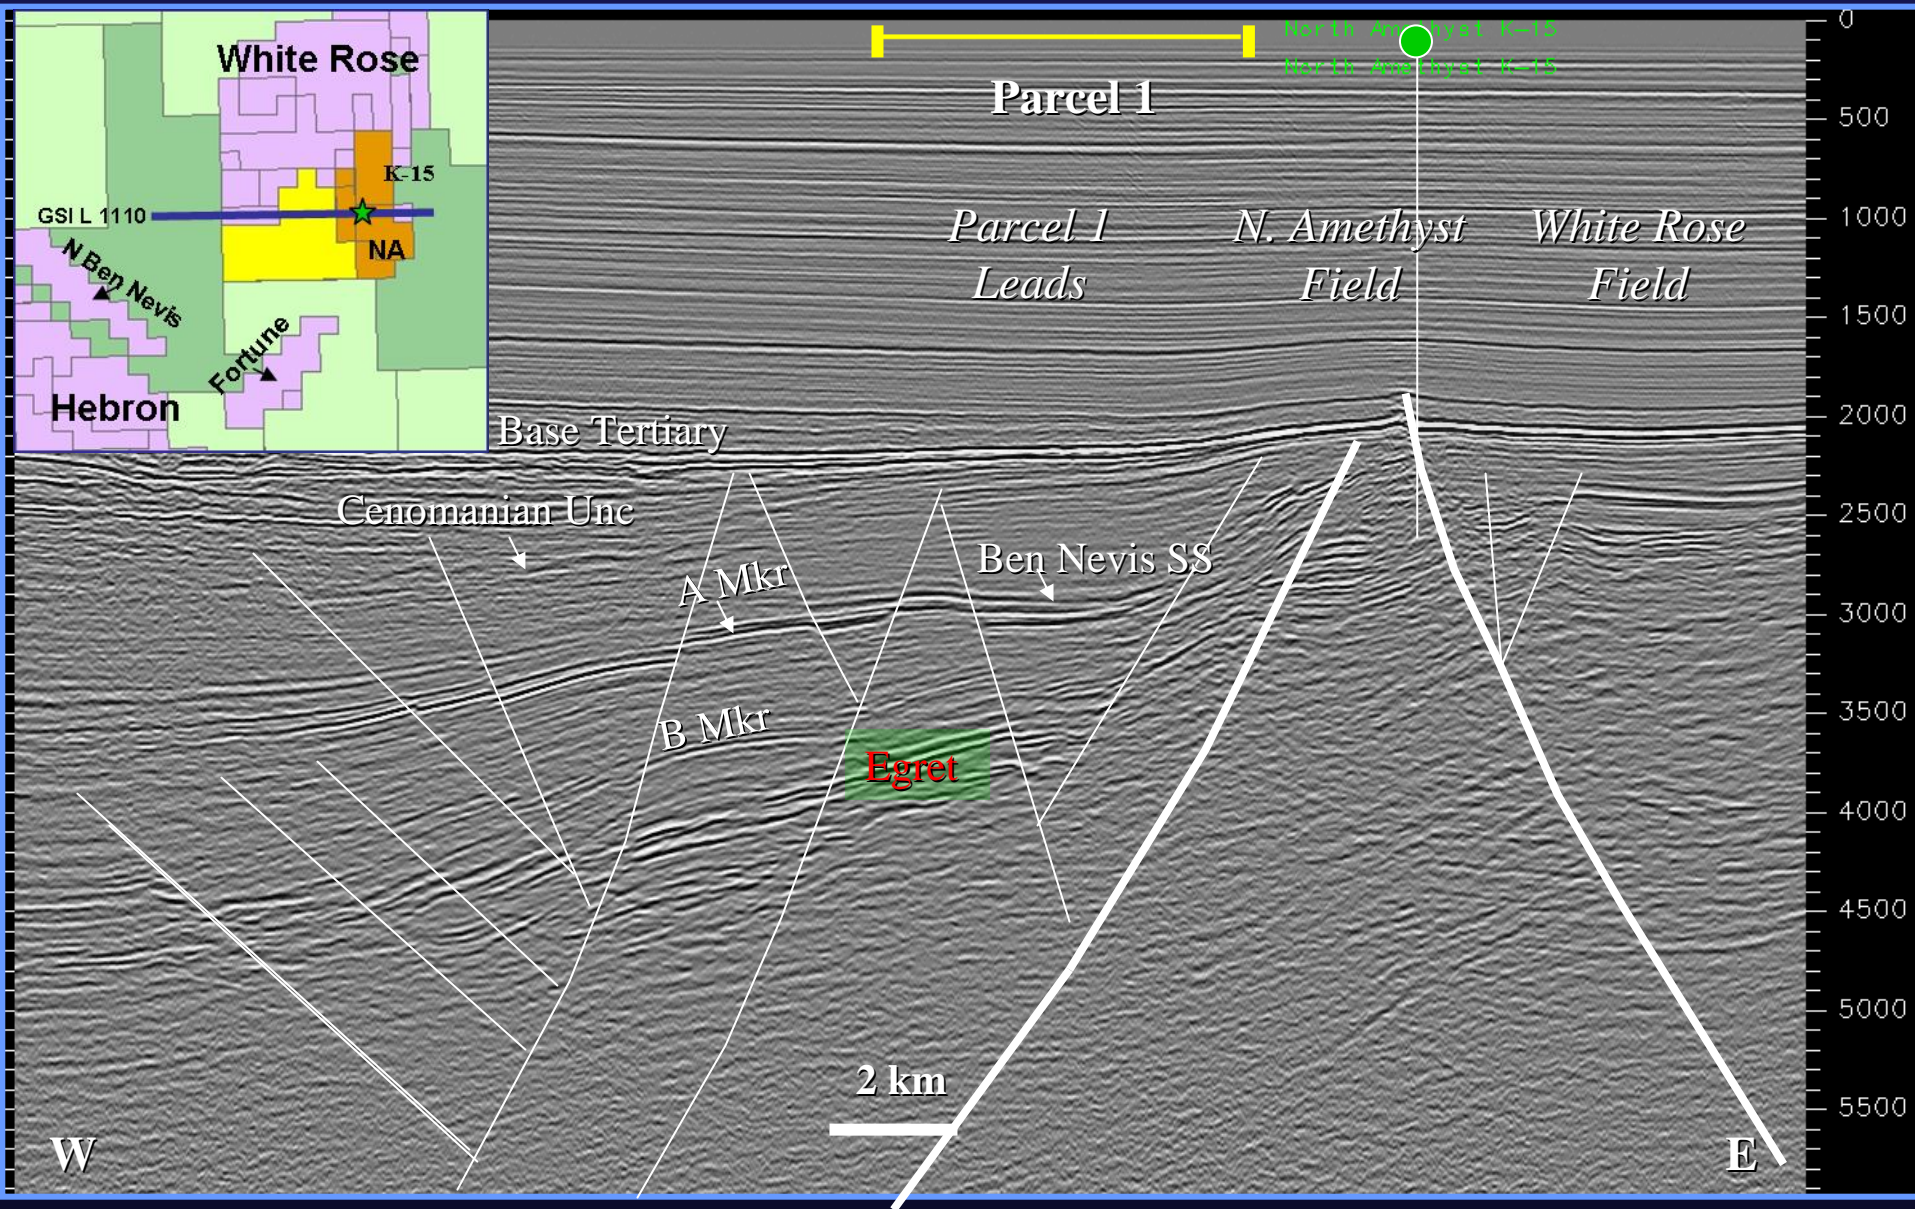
White Rose
K-15
GSI L 1110
NA
N Ben Nevis
Fortune
Hebron

Parcel 1

North Amethyst K-15
North Amethyst K-15

Parcel 1 Leads

N. Amethyst Field

White Rose Field

Base Tertiary

Cenomanian Unc

A Mkr

Ben Nevis SS

B Mkr

Egret

2 km

W

E

0
500
1000
1500
2000
2500
3000
3500
4000
4500
5000
5500